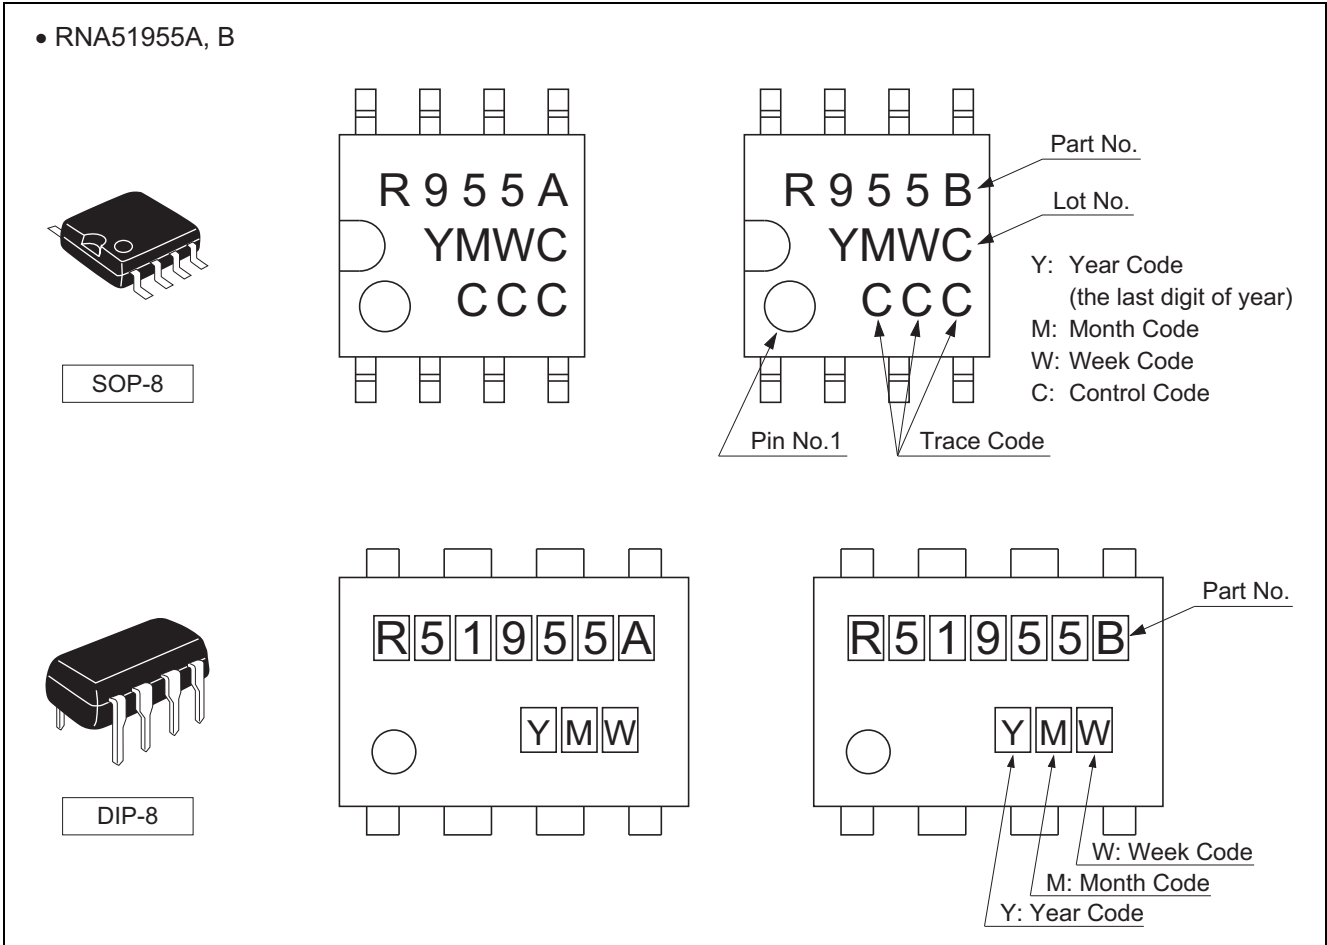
• RNA51955A, B

SOP-8

R955A
YMWC
CCC

R955B
YMWC
CCC

Part No.
Lot No.

Y: Year Code
(the last digit of year)
M: Month Code
W: Week Code
C: Control Code

Pin No.1
Trace Code

DIP-8

R51955A
YMW

R51955B
YMW

Part No.

W: Week Code
M: Month Code
Y: Year Code